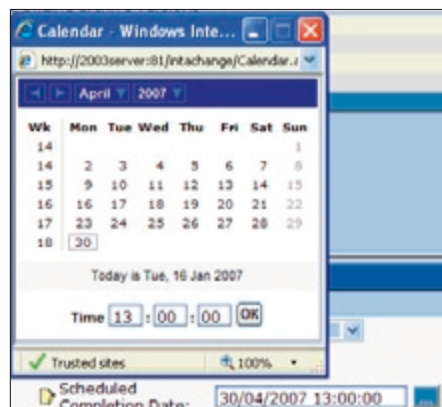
Calendar - Windows Inte...

http://2003server:81/intachange/Calendar.a

April 2007

| Wk | Mon | Tue | Wed | Thu | Fri | Sat | Sun |
|---|---|---|---|---|---|---|---|
| 14 | | | | | | | 1 |
| 14 | 2 | 3 | 4 | 5 | 6 | 7 | 8 |
| 15 | 9 | 10 | 11 | 12 | 13 | 14 | 15 |
| 16 | 16 | 17 | 18 | 19 | 20 | 21 | 22 |
| 17 | 23 | 24 | 25 | 26 | 27 | 28 | 29 |
| 18 | 30 | | | | | | |

Today is Tue, 16 Jan 2007

Time 13 : 00 : 00 OK

Trusted sites 100%

Scheduled Completion Date: 30/04/2007 13:00:00